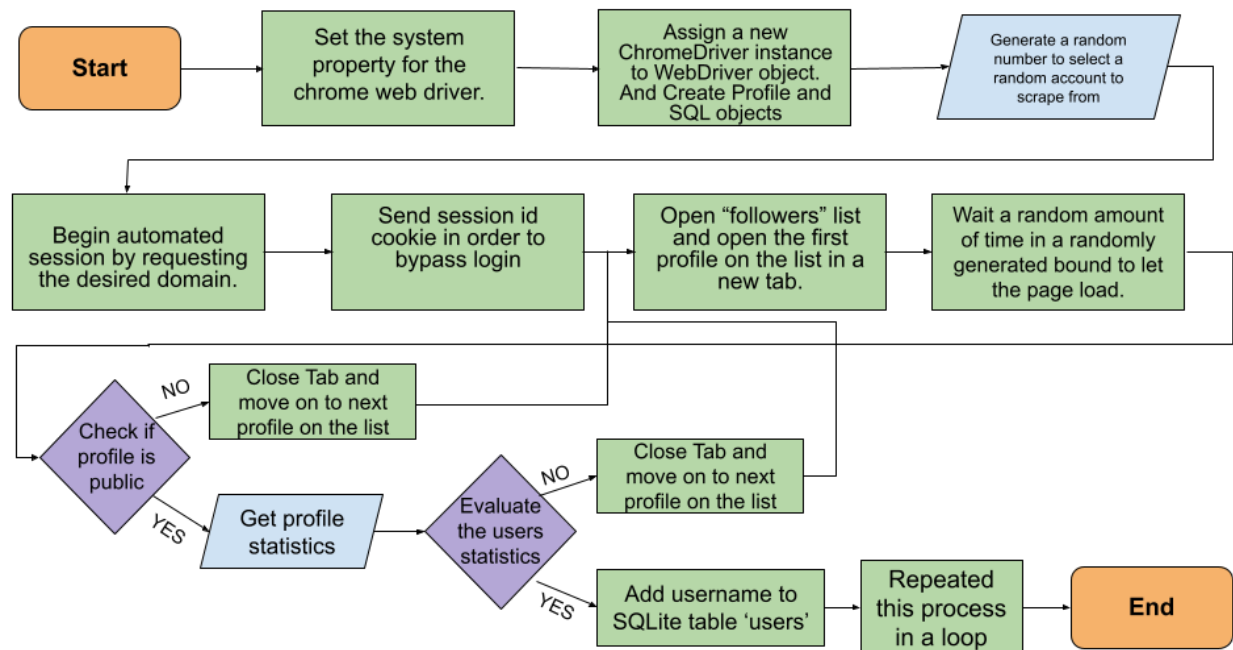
Start

Set the system property for the chrome web driver.

Assign a new ChromeDriver instance to WebDriver object. And Create Profile and SQL objects

Generate a random number to select a random account to scrape from

Begin automated session by requesting the desired domain.

Send session id cookie in order to bypass login

Open “followers” list and open the first profile on the list in a new tab.

Wait a random amount of time in a randomly generated bound to let the page load.

Check if profile is public

NO

Close Tab and move on to next profile on the list

YES

Get profile statistics

Evaluate the users statistics

NO

Close Tab and move on to next profile on the list

YES

Add username to SQLite table ‘users’

Repeated this process in a loop

End